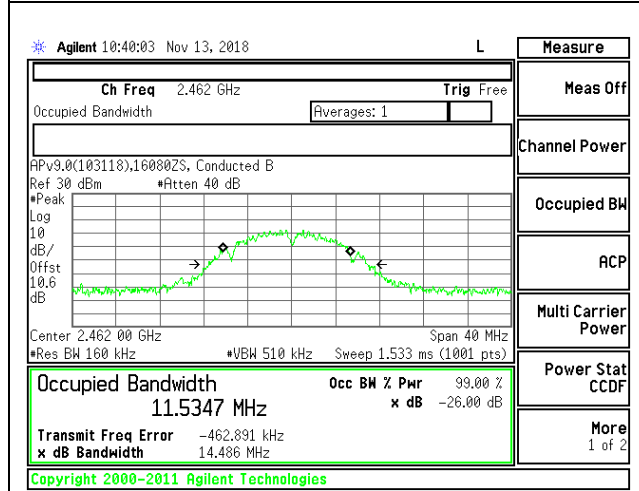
Agilent 10:40:03 Nov 13, 2018

L

Measure

Ch Freq 2.462 GHz

Trig Free

Occupied Bandwidth

Averages: 1

Meas Off

Channel Power

APv9.0(103118),16080ZS, Conducted B

Ref 30 dBm #Atten 40 dB

#Peak
Log
10
dB/
Offst
10.6
dB

Occupied BW

ACP

Multi Carrier Power

Center 2.462 00 GHz

Span 40 MHz

#Res BW 160 kHz #VBW 510 kHz Sweep 1.533 ms (1001 pts)

Power Stat CCDF

Occupied Bandwidth

11.5347 MHz

Occ BW % Pwr 99.00 %

x dB -26.00 dB

Transmit Freq Error -462.891 kHz

x dB Bandwidth 14.486 MHz

More 1 of 2

Copyright 2000-2011 Agilent Technologies